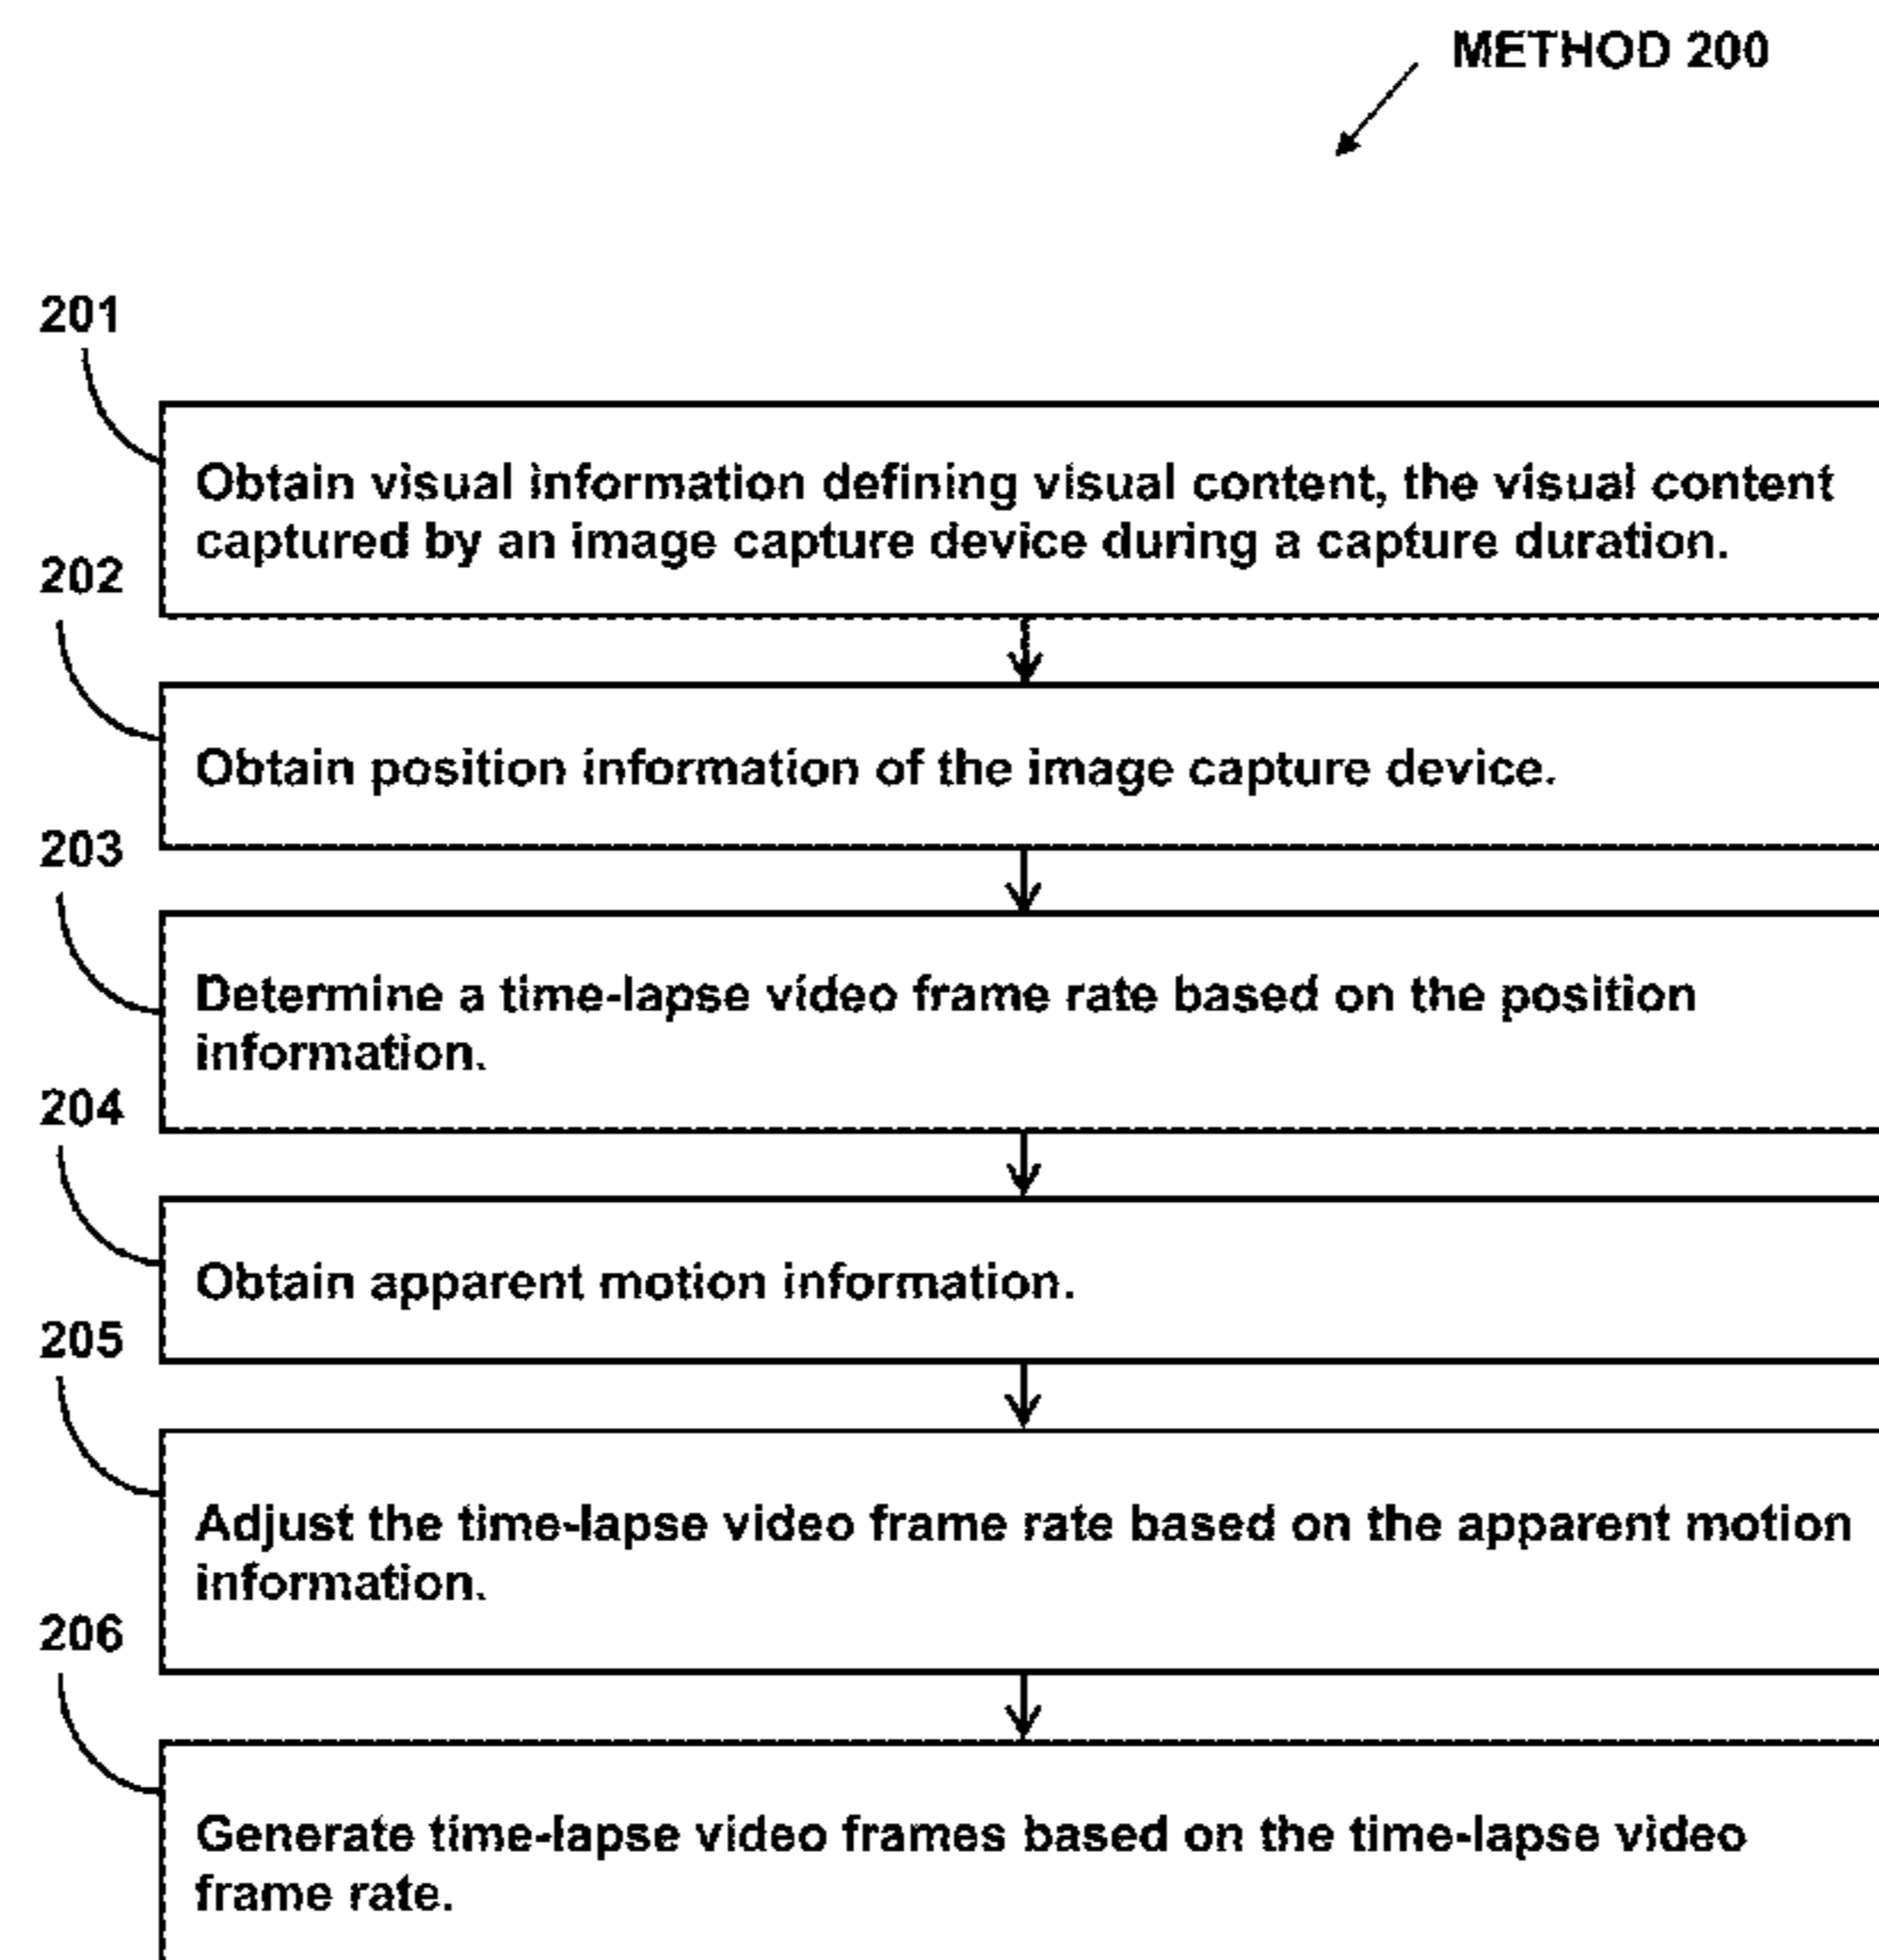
METHOD 200

201

Obtain visual information defining visual content, the visual content captured by an image capture device during a capture duration.

202

Obtain position information of the image capture device.

203

Determine a time-lapse video frame rate based on the position information.

204

Obtain apparent motion information.

205

Adjust the time-lapse video frame rate based on the apparent motion information.

206

Generate time-lapse video frames based on the time-lapse video frame rate.